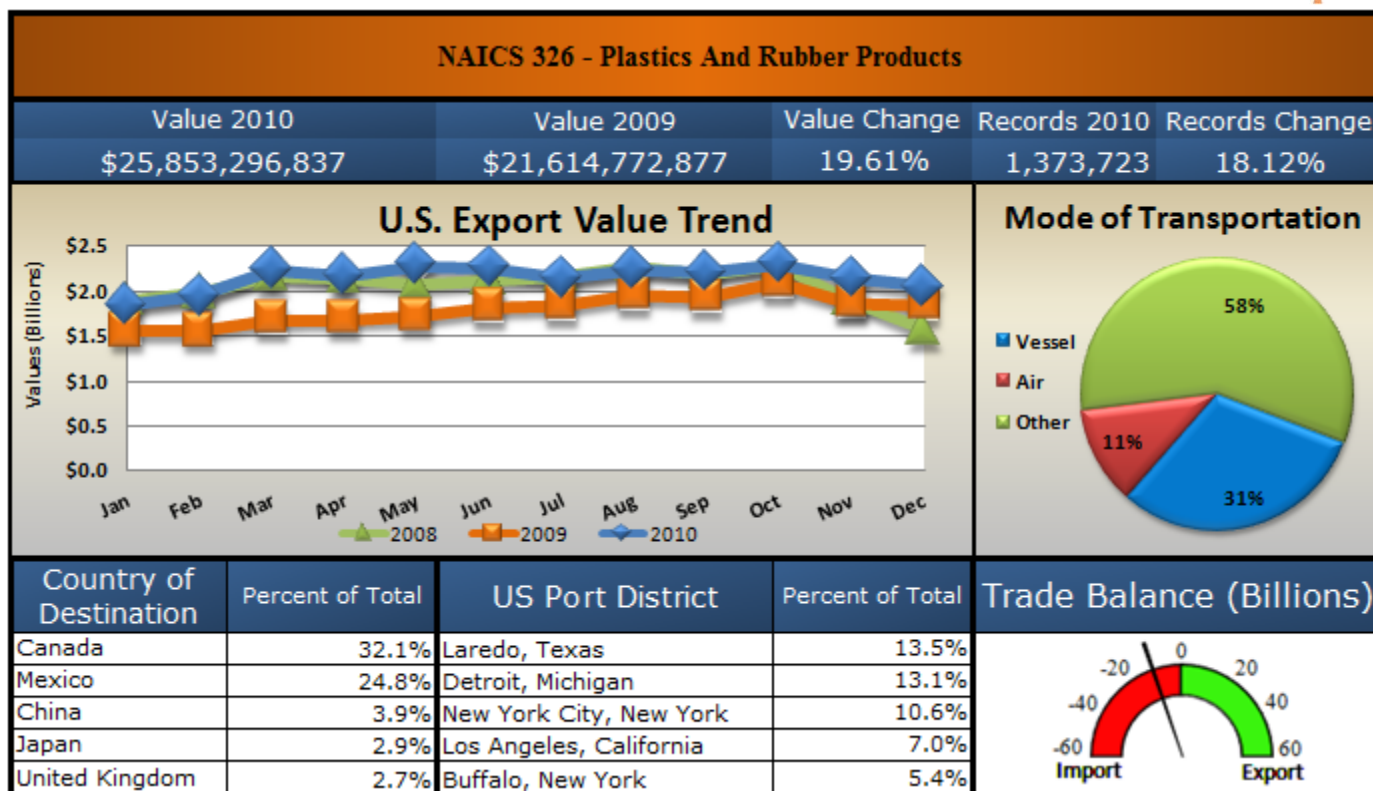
NAICS 326 - Plastics And Rubber Products

| Value 2010 | Value 2009 | Value Change | Records 2010 | Records Change |
|---|---|---|---|---|
| $25,853,296,837 | $21,614,772,877 | 19.61% | 1,373,723 | 18.12% |

U.S. Export Value Trend

Values (Billions)

$2.5
$2.0
$1.5
$1.0
$0.5
$0.0

Jan Feb Mar Apr May Jun Jul Aug Sep Oct Nov Dec

2008 2009 2010

Mode of Transportation

Vessel
Air
Other

58%
11%
31%

| Country of Destination | Percent of Total |
|---|---|
| Canada | 32.1% |
| Mexico | 24.8% |
| China | 3.9% |
| Japan | 2.9% |
| United Kingdom | 2.7% |

| US Port District | Percent of Total |
|---|---|
| Laredo, Texas | 13.5% |
| Detroit, Michigan | 13.1% |
| New York City, New York | 10.6% |
| Los Angeles, California | 7.0% |
| Buffalo, New York | 5.4% |

Trade Balance (Billions)

-20 0 20
-40 40
-60 60
Import Export